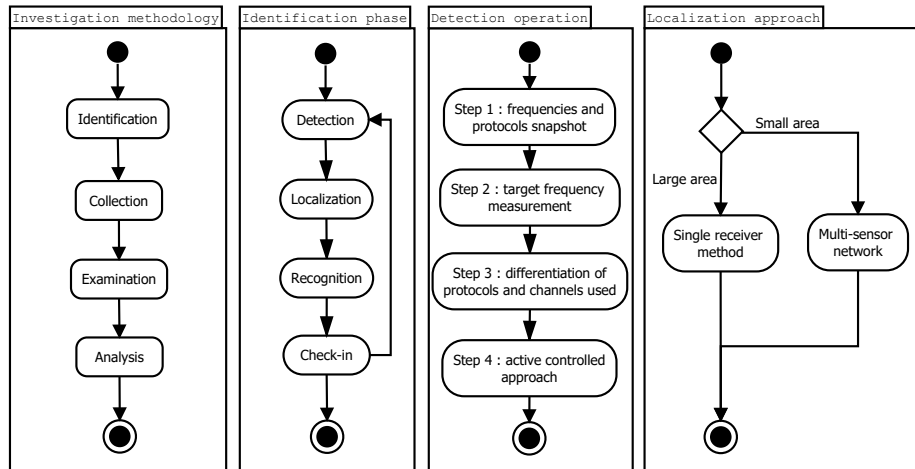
Investigation methodology

Identification

Collection

Examination

Analysis

Identification phase

Detection

Localization

Recognition

Check-in

Detection operation

Step 1 : frequencies and protocols snapshot

Step 2 : target frequency measurement

Step 3 : differentiation of protocols and channels used

Step 4 : active controlled approach

Localization approach

Small area

Large area

Single receiver method

Multi-sensor network